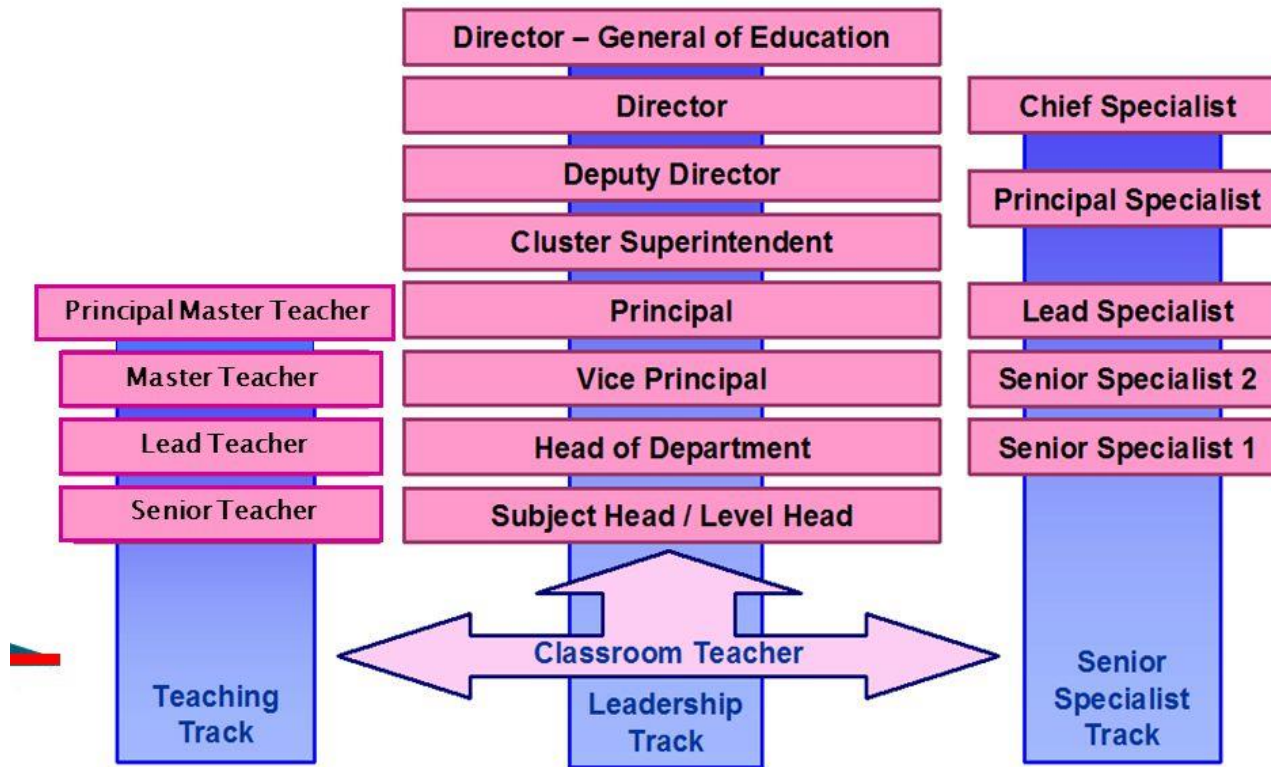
Director – General of Education

Director

Deputy Director

Cluster Superintendent

Principal

Vice Principal

Head of Department

Subject Head / Level Head

Chief Specialist

Principal Specialist

Lead Specialist

Senior Specialist 2

Senior Specialist 1

Principal Master Teacher

Master Teacher

Lead Teacher

Senior Teacher

Classroom Teacher

Teaching Track

Leadership Track

Senior Specialist Track